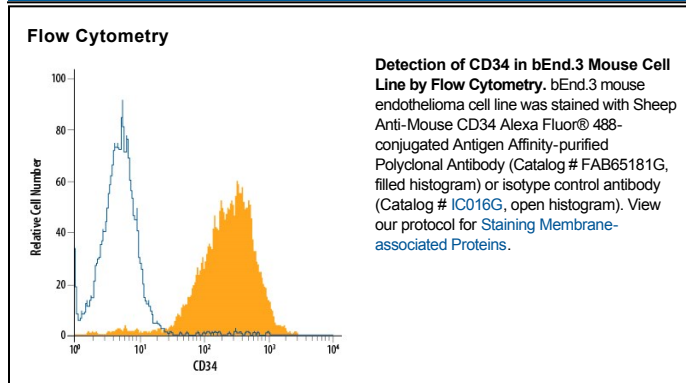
Flow Cytometry

Relative Cell Number

100
80
60
40
20
0

$10^0$ $10^1$ $10^2$ $10^3$ $10^4$
CD34

**Detection of CD34 in bEnd.3 Mouse Cell Line by Flow Cytometry.** bEnd.3 mouse endothelioma cell line was stained with Sheep Anti-Mouse CD34 Alexa Fluor® 488-conjugated Antigen Affinity-purified Polyclonal Antibody (Catalog # FAB65181G, filled histogram) or isotype control antibody (Catalog # IC016G, open histogram). View our protocol for Staining Membrane-associated Proteins.